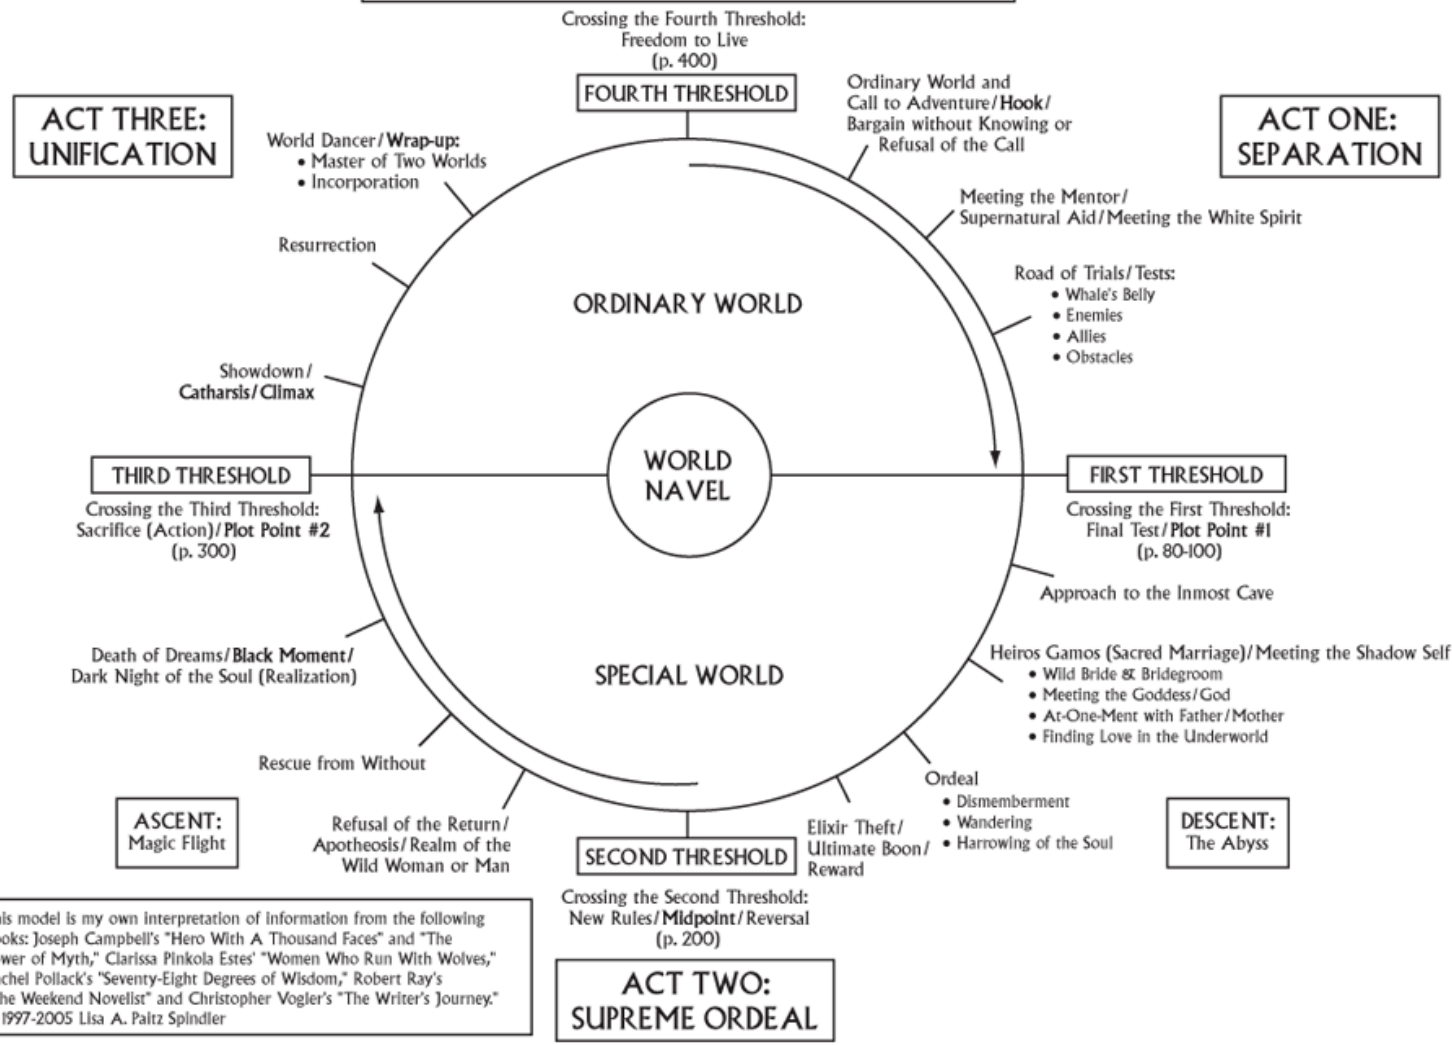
Crossing the Fourth Threshold:
Freedom to Live
(p. 400)

FOURTH THRESHOLD

ACT THREE: UNIFICATION

ACT ONE: SEPARATION

Ordinary World and Call to Adventure/Hook/ Bargain without Knowing or Refusal of the Call

World Dancer/Wrap-up:
• Master of Two Worlds
• Incorporation

Meeting the Mentor/ Supernatural Aid/Meeting the White Spirit

Resurrection

Road of Trials/Tests:
• Whale's Belly
• Enemies
• Allies
• Obstacles

ORDINARY WORLD

Showdown/ Catharsis/Climax

WORLD NAVEL

THIRD THRESHOLD

FIRST THRESHOLD

Crossing the Third Threshold:
Sacrifice (Action)/Plot Point #2
(p. 300)

Crossing the First Threshold:
Final Test/Plot Point #1
(p. 80-100)

Approach to the Inmost Cave

Heiros Gamos (Sacred Marriage)/Meeting the Shadow Self
• Wild Bride & Bridegroom
• Meeting the Goddess/God
• At-One-Ment with Father/Mother
• Finding Love in the Underworld

Death of Dreams/Black Moment/ Dark Night of the Soul (Realization)

SPECIAL WORLD

Rescue from Without

Ordeal
• Dismemberment
• Wandering
• Harrowing of the Soul

ASCENT: Magic Flight

Refusal of the Return/ Apotheosis/Realm of the Wild Woman or Man

Elixir Theft/ Ultimate Boon/ Reward

SECOND THRESHOLD

DESCENT: The Abyss

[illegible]is model is my own interpretation of information from the following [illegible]oks: Joseph Campbell's "Hero With A Thousand Faces" and "The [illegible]wer of Myth," Clarissa Pinkola Estes' "Women Who Run With Wolves," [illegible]chel Pollack's "Seventy-Eight Degrees of Wisdom," Robert Ray's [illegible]he Weekend Novelist" and Christopher Vogler's "The Writer's Journey." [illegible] 1997-2005 Lisa A. Paitz Spindler

Crossing the Second Threshold:
New Rules/Midpoint/Reversal
(p. 200)

ACT TWO: SUPREME ORDEAL